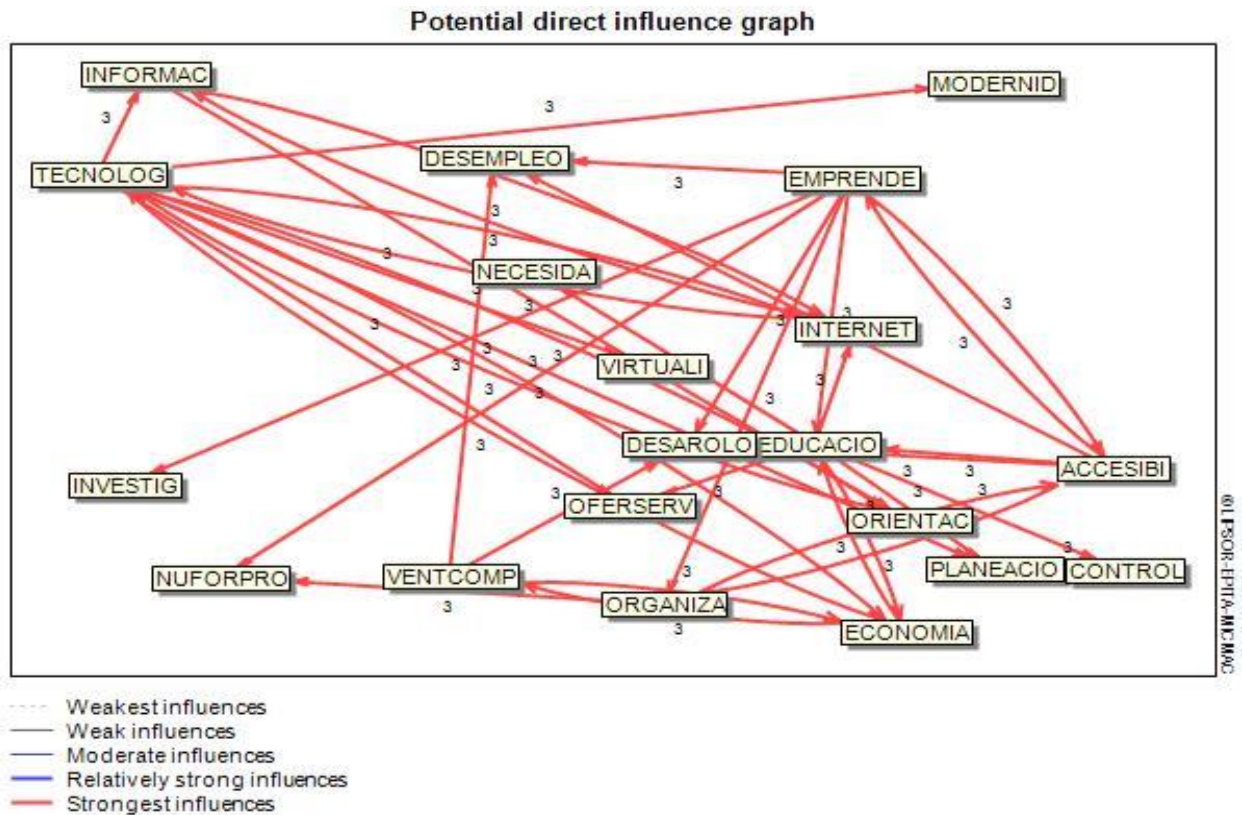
Potential direct influence graph

INFORMAC
MODERNID
3
3
TECNOLOG
DESEMPLEO
3
EMPRENDE
3
3
NECESIDA
3
3
3
3
INTERNET
3
3
3
3
3
VIRTUALI
3
3
3
3
3
3
DESAROLO
EDUCACIO
INVESTIG
3
3
3
ACCESIBI
3
OFERSERV
3
3
ORIENTAC
3
3
NUFORPRO
VENTCOMP
3
PLANEACIO
CONTROL
3
ORGANIZA
3
3
ECONOMIA

©LIPSOR-EPITA-MICMAC

Weakest influences
Weak influences
Moderate influences
Relatively strong influences
Strongest influences